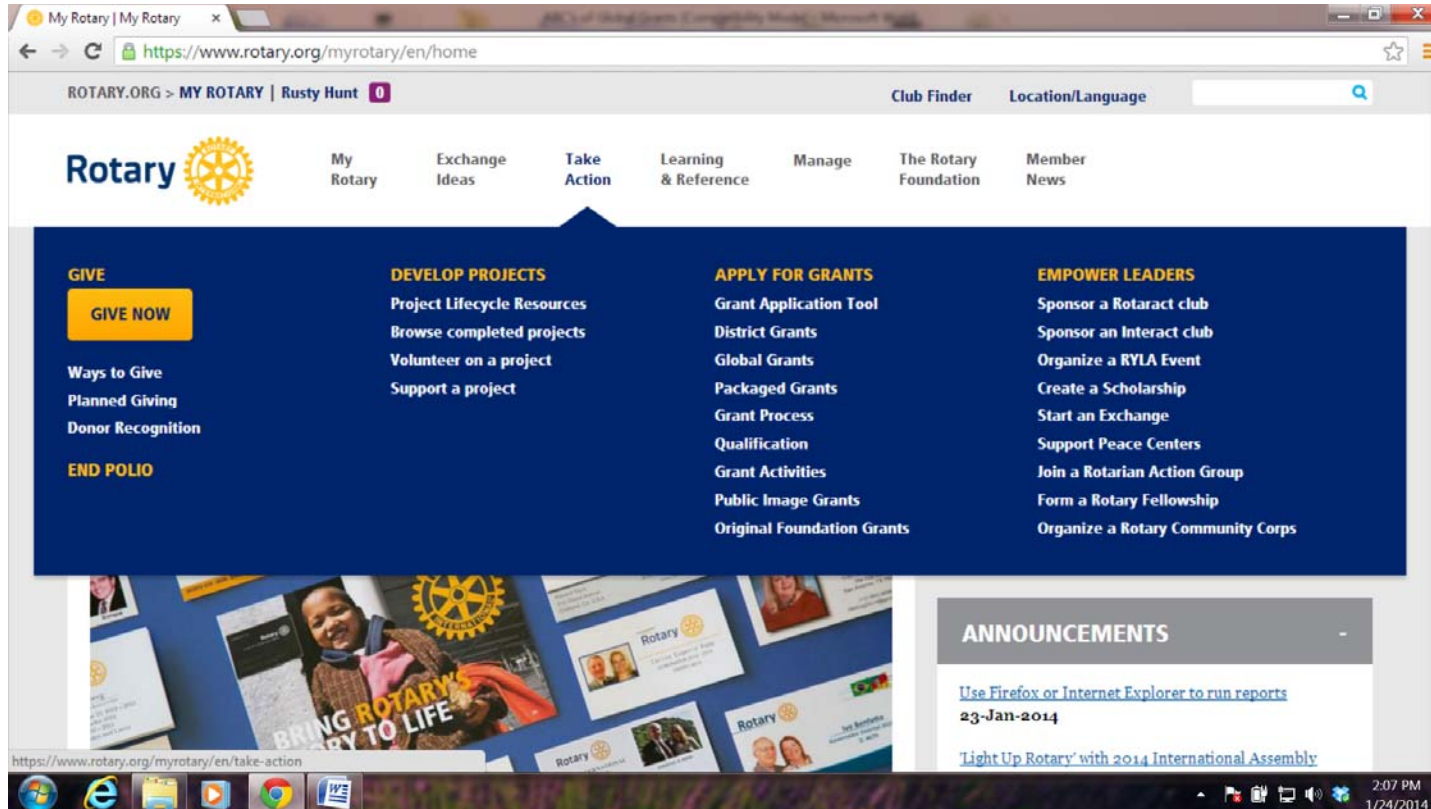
My Rotary | My Rotary ×

https://www.rotary.org/myrotary/en/home

ROTARY.ORG > MY ROTARY | Rusty Hunt 0

Club Finder Location/Language

Rotary

My Rotary | Exchange Ideas | Take Action | Learning & Reference | Manage | The Rotary Foundation | Member News

GIVE
GIVE NOW
Ways to Give
Planned Giving
Donor Recognition
END POLIO

DEVELOP PROJECTS
Project Lifecycle Resources
Browse completed projects
Volunteer on a project
Support a project

APPLY FOR GRANTS
Grant Application Tool
District Grants
Global Grants
Packaged Grants
Grant Process
Qualification
Grant Activities
Public Image Grants
Original Foundation Grants

EMPOWER LEADERS
Sponsor a Rotaract club
Sponsor an Interact club
Organize a RYLA Event
Create a Scholarship
Start an Exchange
Support Peace Centers
Join a Rotarian Action Group
Form a Rotary Fellowship
Organize a Rotary Community Corps

BRING ROTARY'S STORY TO LIFE

ANNOUNCEMENTS

Use Firefox or Internet Explorer to run reports
23-Jan-2014

'Light Up Rotary' with 2014 International Assembly

https://www.rotary.org/myrotary/en/take-action

2:07 PM
1/24/2014